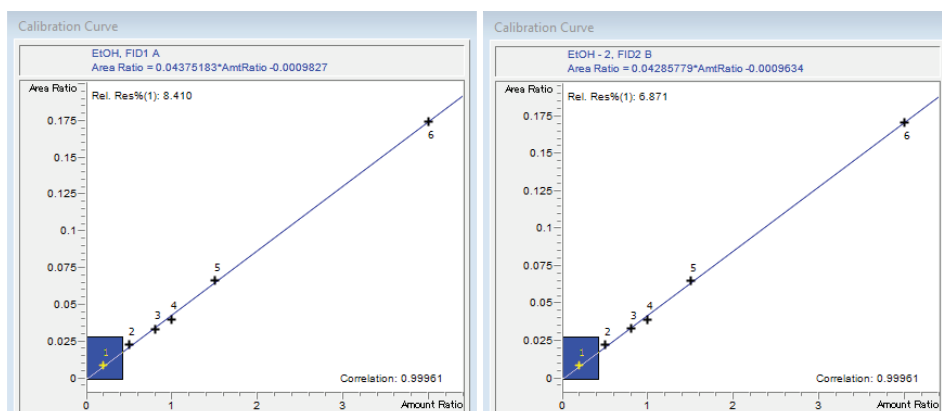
Calibration Curve

EtOH, FID1 A
Area Ratio = 0.04375183*AmtRatio -0.0009827

Area Ratio
Rel. Res%(1): 8.410

0.175
0.15
0.125
0.1
0.075
0.05
0.025
0

1 2 3 4 5 6

Correlation: 0.99961

0 1 2 3 Amount Ratio

Calibration Curve

EtOH - 2, FID2 B
Area Ratio = 0.04285779*AmtRatio -0.0009634

Area Ratio
Rel. Res%(1): 6.871

0.175
0.15
0.125
0.1
0.075
0.05
0.025
0

1 2 3 4 5 6

Correlation: 0.99961

0 1 2 3 Amount Ratio